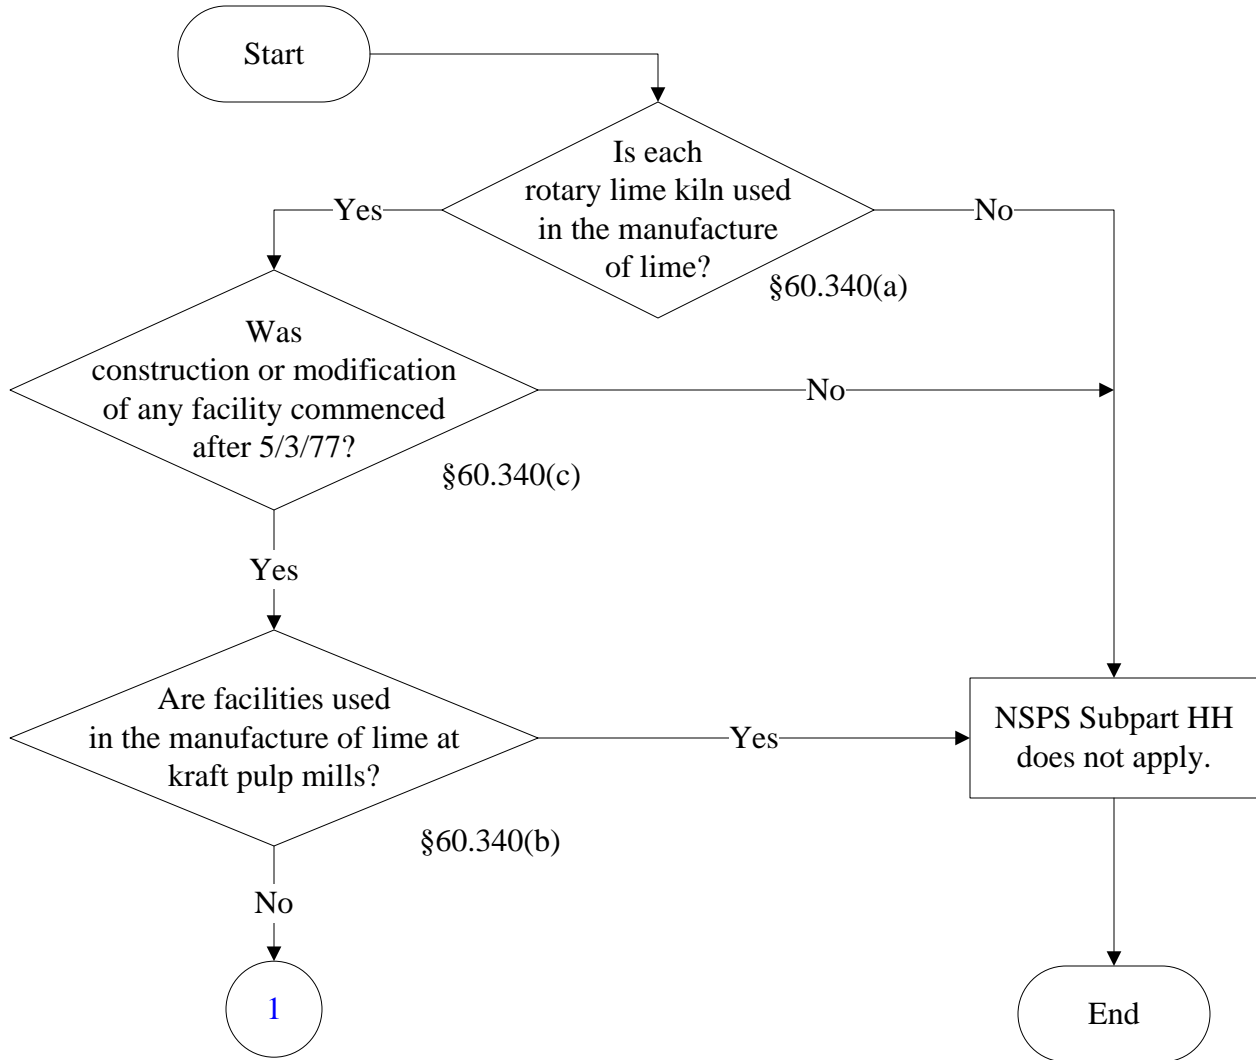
Start

Is each rotary lime kiln used in the manufacture of lime?

§60.340(a)

Yes

No

Was construction or modification of any facility commenced after 5/3/77?

§60.340(c)

No

Yes

Are facilities used in the manufacture of lime at kraft pulp mills?

§60.340(b)

Yes

NSPS Subpart HH does not apply.

No

1

End